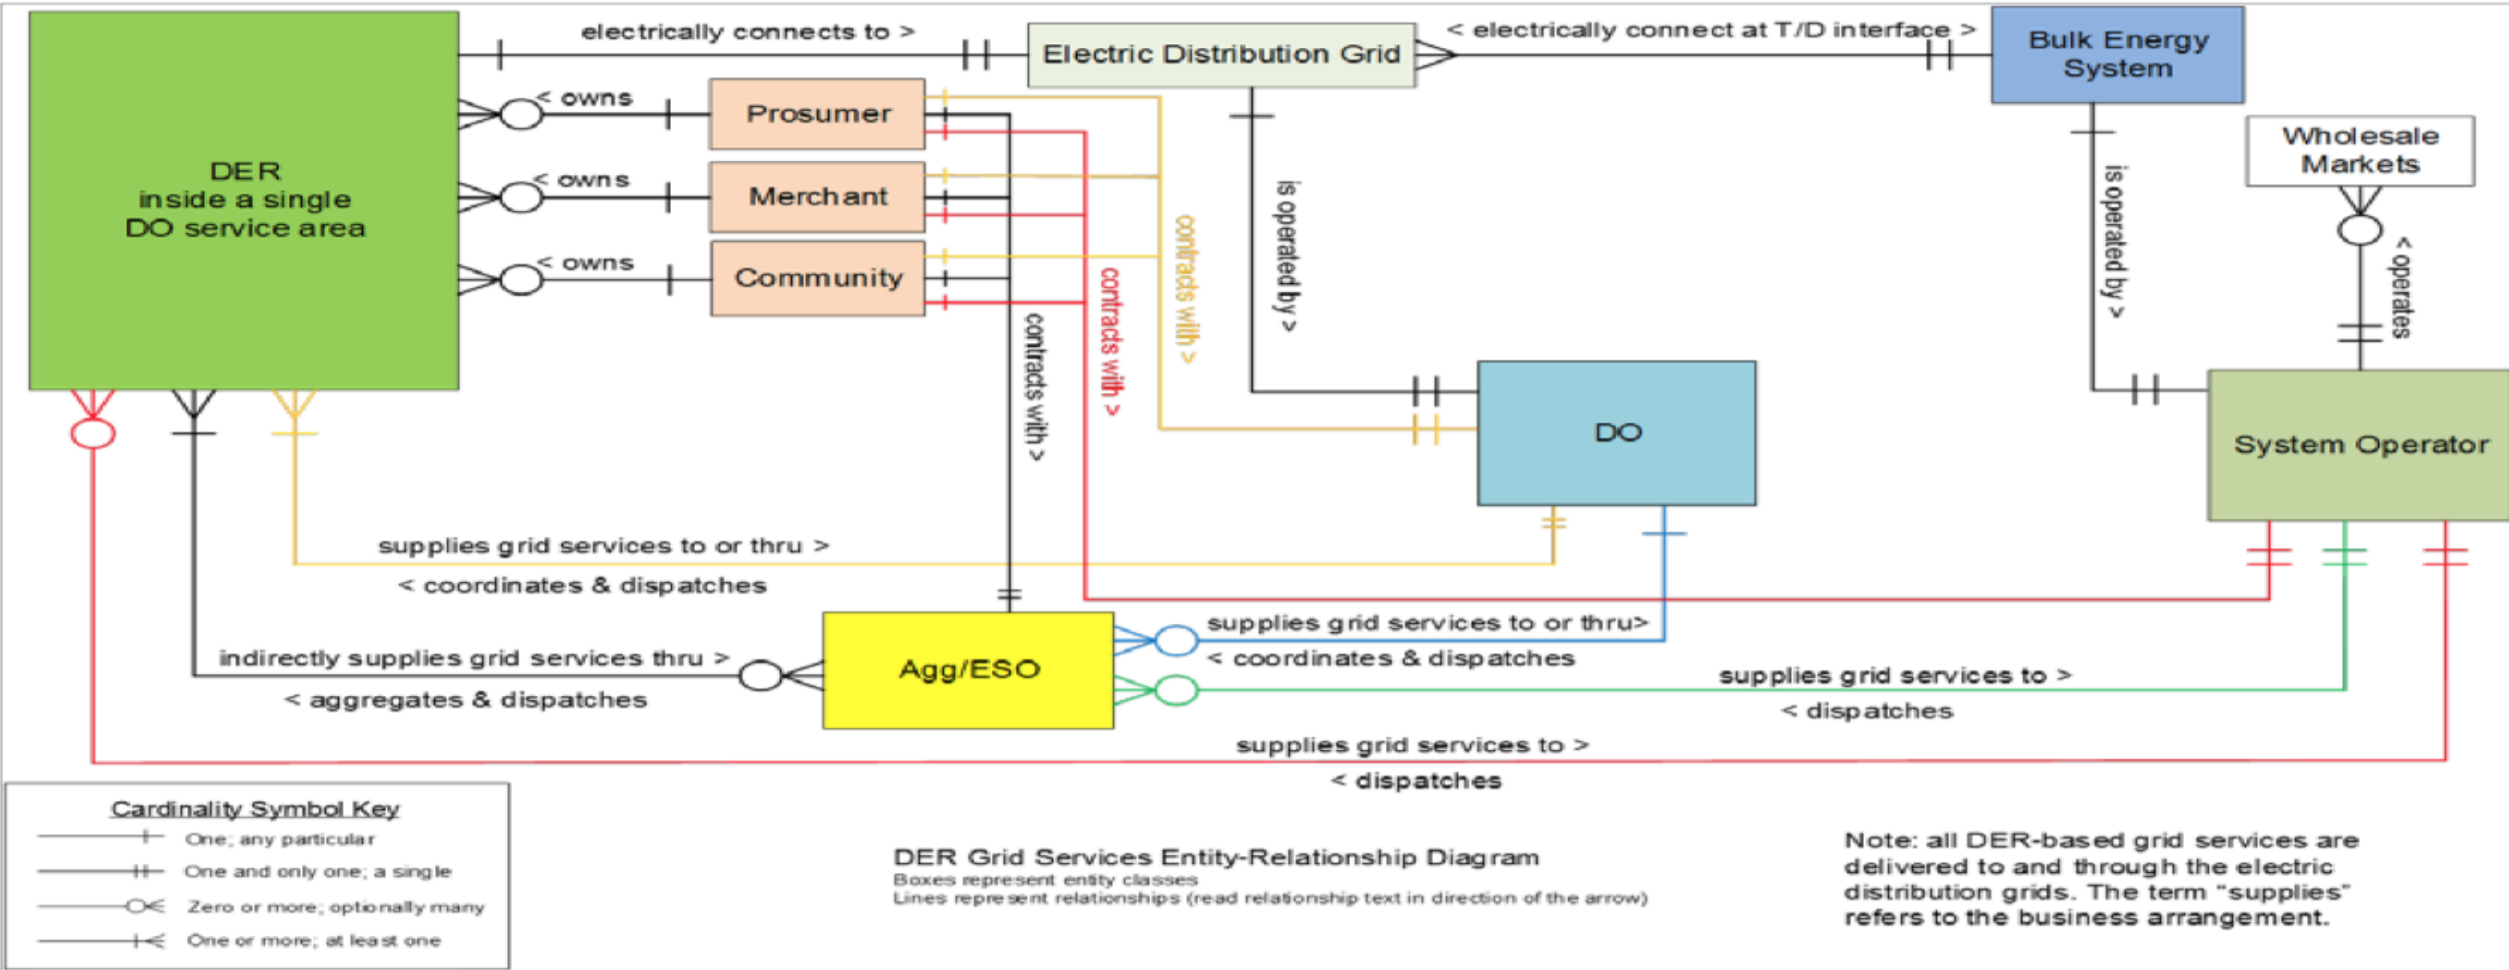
DER inside a single DO service area

electrically connects to >

Electric Distribution Grid

< electrically connect at T/D interface >

Bulk Energy System

< owns

Prosumer

< owns

Merchant

< owns

Community

Wholesale Markets

is operated by >

contracts with >

contracts with >

contracts with >

is operated by >

< operates

DO

System Operator

supplies grid services to or thru >

< coordinates & dispatches

Agg/ESO

supplies grid services to or thru>

< coordinates & dispatches

indirectly supplies grid services thru >

< aggregates & dispatches

supplies grid services to >

< dispatches

supplies grid services to >

< dispatches

Cardinality Symbol Key

One; any particular

One and only one; a single

Zero or more; optionally many

One or more; at least one

DER Grid Services Entity-Relationship Diagram
Boxes represent entity classes
Lines represent relationships (read relationship text in direction of the arrow)

Note: all DER-based grid services are delivered to and through the electric distribution grids. The term "supplies" refers to the business arrangement.